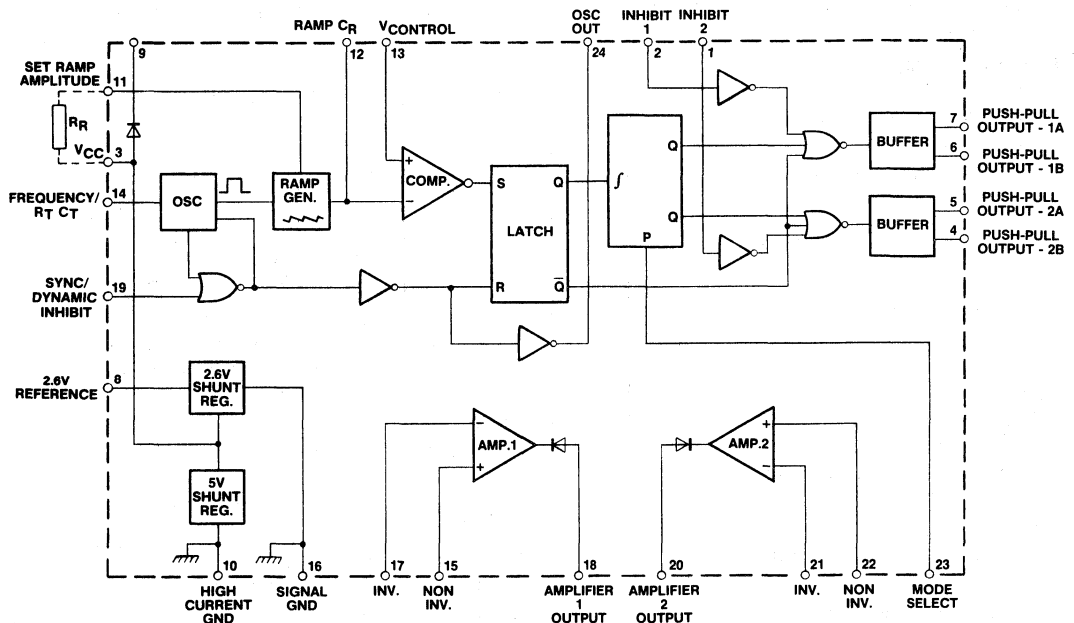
RAMP $C_R$
$V_{CONTROL}$
OSC OUT
INHIBIT 1
INHIBIT 2

9
12
13
24
2
1

SET RAMP AMPLITUDE
11
$R_R$
$V_{CC}$
3

FREQUENCY/ $R_T$ $C_T$
14

SYNC/ DYNAMIC INHIBIT
19

2.6V REFERENCE
8

OSC
RAMP GEN.
COMP.
+
−
S
Q
LATCH
R
$\overline{Q}$
$\int$
Q
Q
P
BUFFER
BUFFER

7 PUSH-PULL OUTPUT - 1A
6 PUSH-PULL OUTPUT - 1B
5 PUSH-PULL OUTPUT - 2A
4 PUSH-PULL OUTPUT - 2B

2.6V SHUNT REG.
5V SHUNT REG.

AMP.1
−
+
AMP.2
+
−

10
16
17
15
18
20
21
22
23

HIGH CURRENT GND
SIGNAL GND
INV.
NON INV.
AMPLIFIER 1 OUTPUT
AMPLIFIER 2 OUTPUT
INV.
NON INV.
MODE SELECT